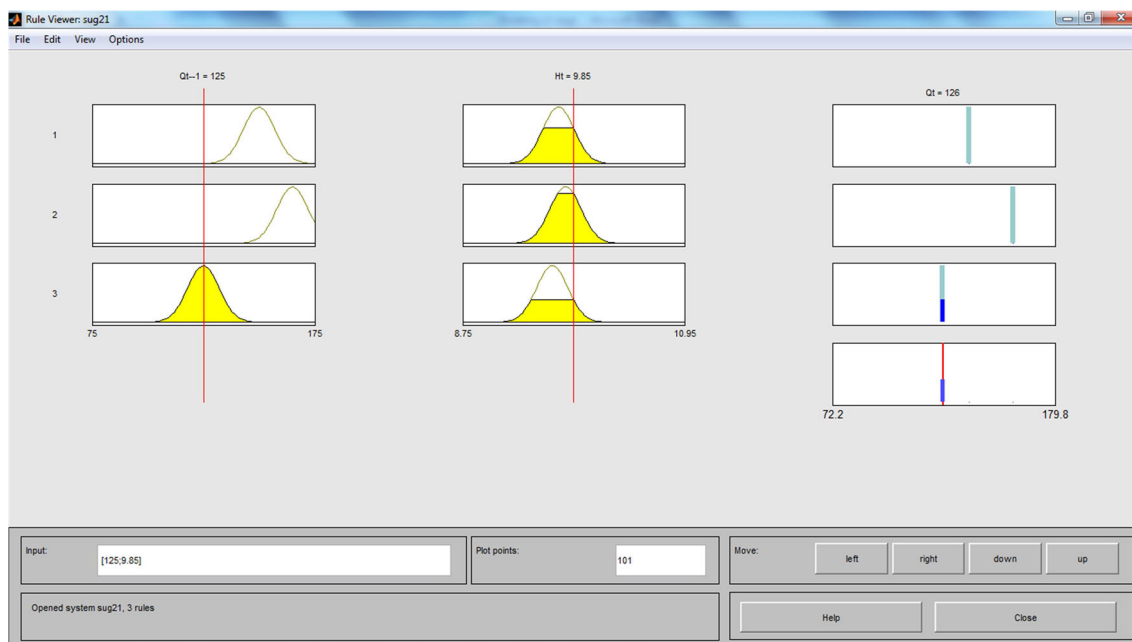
Rule Viewer: sug21

File Edit View Options

Qt--1 = 125

Ht = 9.85

Qt = 126

1

2

3

75

175

8.75

10.95

72.2

179.8

Input:

[125;9.85]

Plot points:

101

Move:

left

right

down

up

Opened system sug21, 3 rules

Help

Close